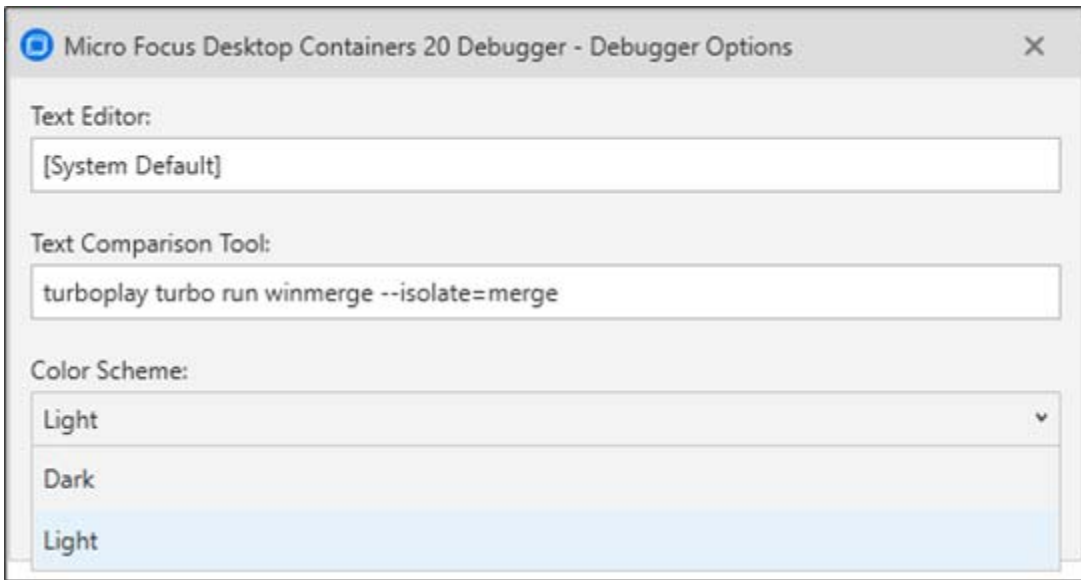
Micro Focus Desktop Containers 20 Debugger - Debugger Options

×

Text Editor:

[System Default]

Text Comparison Tool:

turboplay turbo run winmerge --isolate=merge

Color Scheme:

Light

Dark

Light